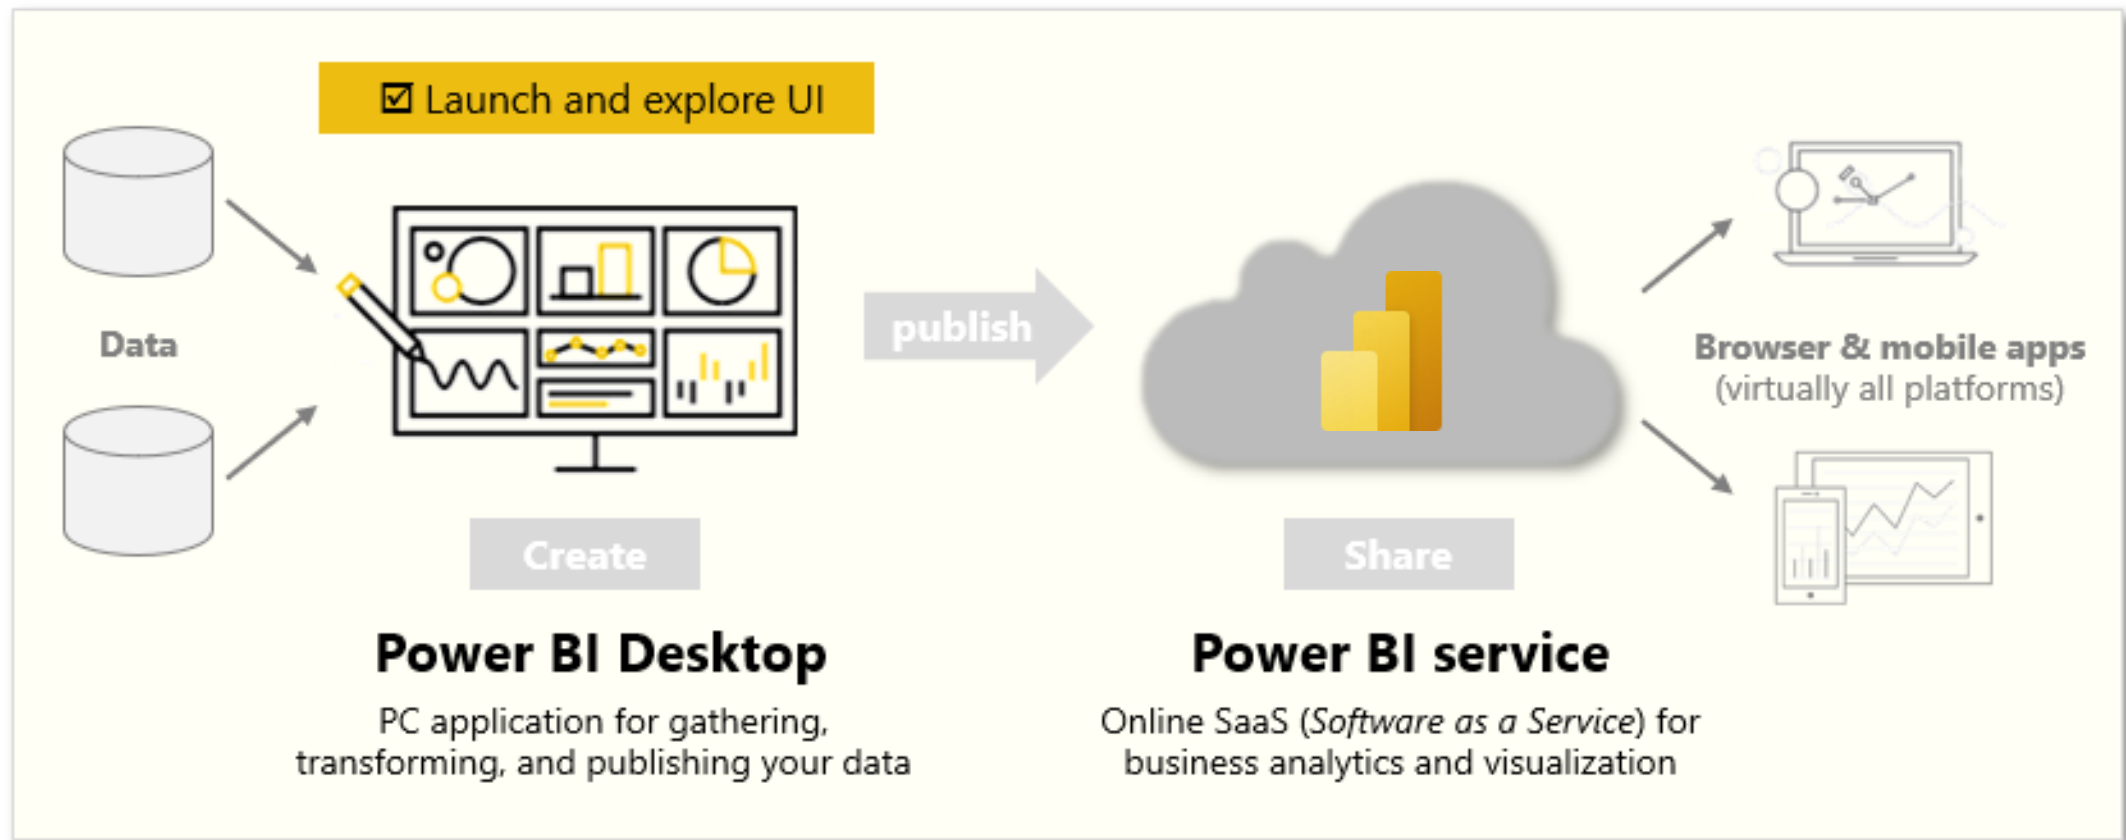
☑ Launch and explore UI

Data

publish

Browser & mobile apps
(virtually all platforms)

Create

Share

Power BI Desktop

PC application for gathering, transforming, and publishing your data

Power BI service

Online SaaS (*Software as a Service*) for business analytics and visualization